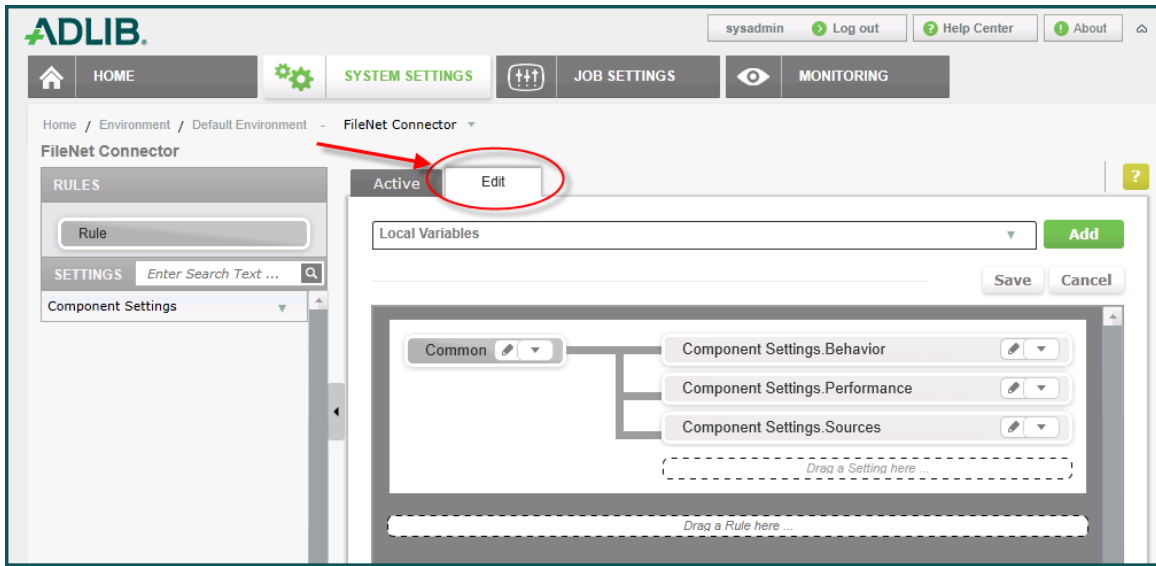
ADLIB.

sysadmin Log out Help Center About

HOME SYSTEM SETTINGS JOB SETTINGS MONITORING

Home / Environment / Default Environment - FileNet Connector

FileNet Connector

RULES

Rule

SETTINGS Enter Search Text ...

Component Settings

Active Edit

?

Local Variables

Add

Save Cancel

Common

Component Settings.Behavior

Component Settings.Performance

Component Settings.Sources

Drag a Setting here ...

Drag a Rule here ...